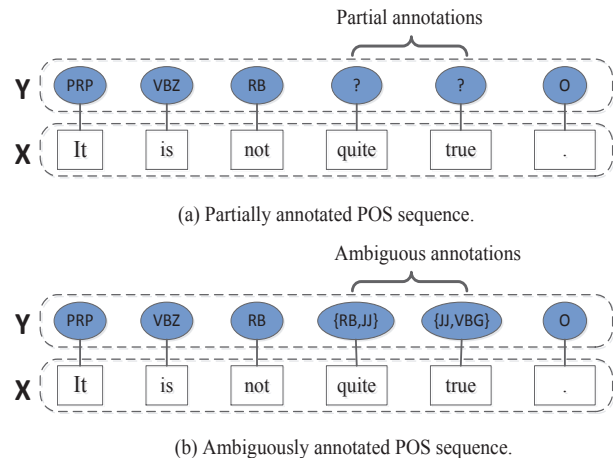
Partial annotations

Y PRP VBZ RB ? ? O

X It is not quite true .

(a) Partially annotated POS sequence.

Ambiguous annotations

Y PRP VBZ RB {RB,JJ} {JJ,VBG} O

X It is not quite true .

(b) Ambiguously annotated POS sequence.